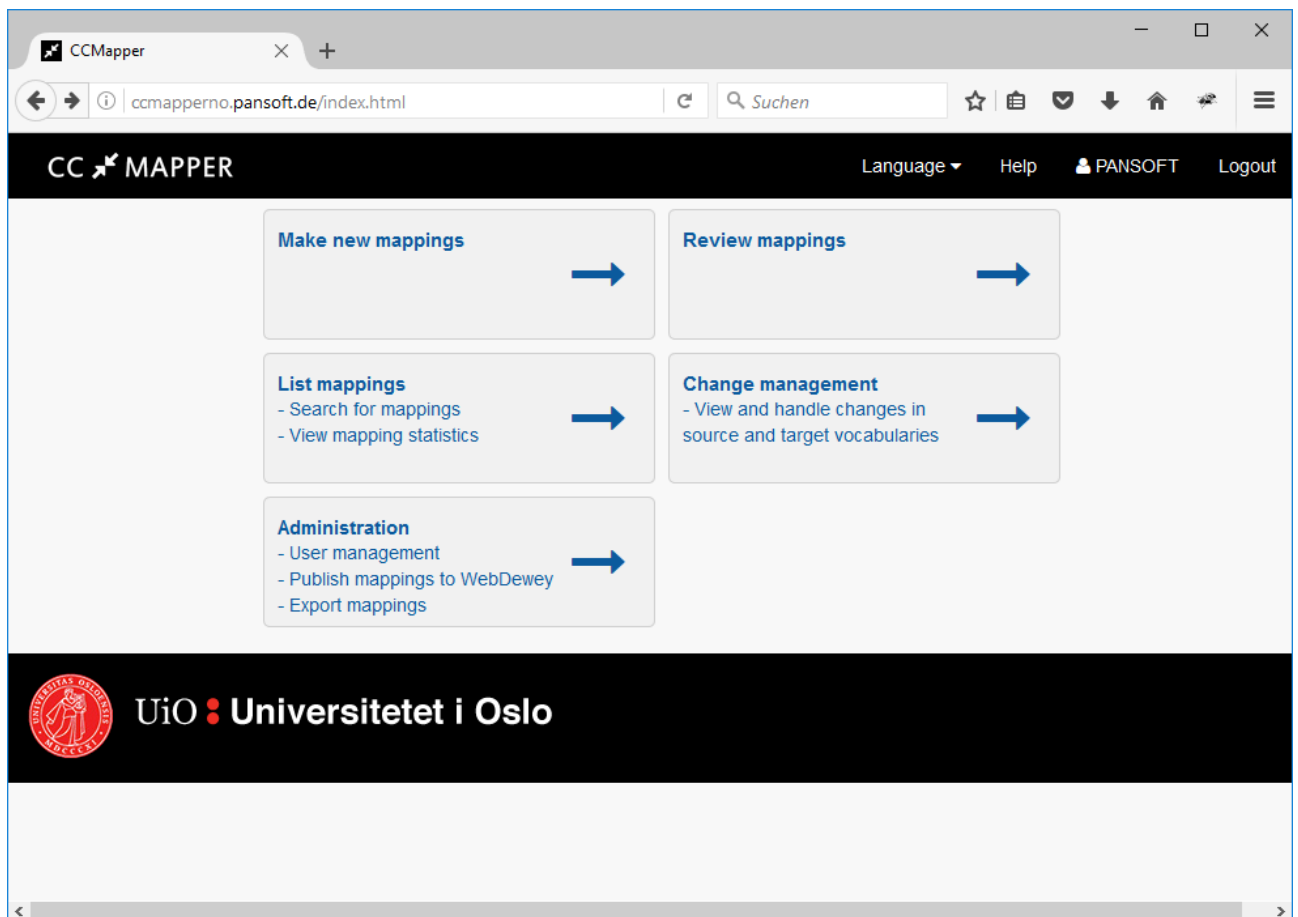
CCMapper

ccmapperno.pansoft.de/index.html

Suchen

CC MAPPER

Language Help PANSOFT Logout

Make new mappings

Review mappings

List mappings
- Search for mappings
- View mapping statistics

Change management
- View and handle changes in source and target vocabularies

Administration
- User management
- Publish mappings to WebDewey
- Export mappings

UNIVERSITAS OSLOENSIS MDCCCXI

UiO : Universitetet i Oslo